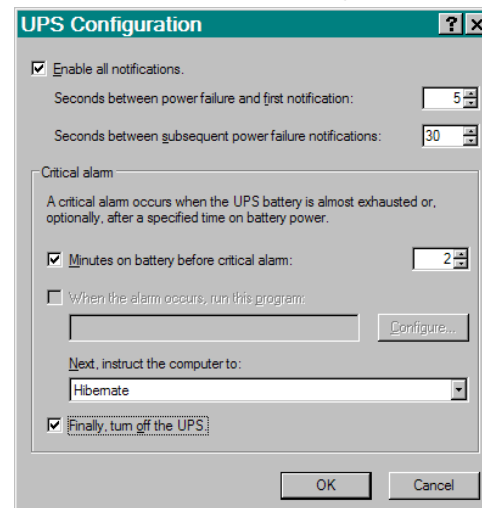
UPS Configuration

?

Enable all notifications.

Seconds between power failure and first notification: 5

Seconds between subsequent power failure notifications: 30

Critical alarm

A critical alarm occurs when the UPS battery is almost exhausted or, optionally, after a specified time on battery power.

Minutes on battery before critical alarm: 2

When the alarm occurs, run this program:

Configure...

Next, instruct the computer to:

Hibernate

Finally, turn off the UPS.

OK

Cancel